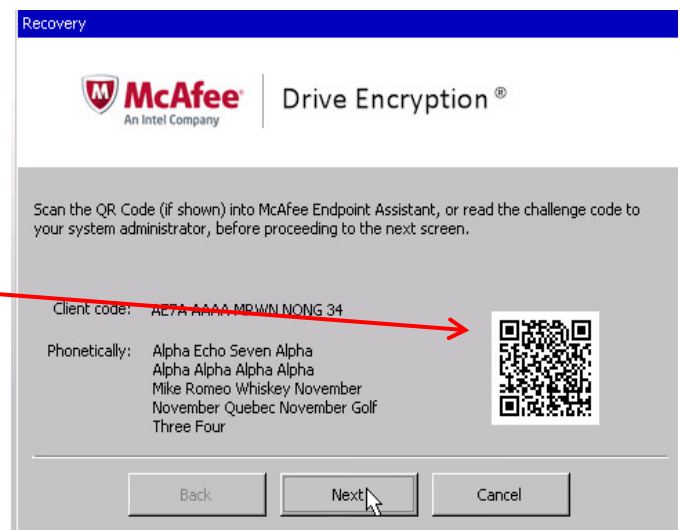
Recovery

McAfee
An Intel Company

Drive Encryption ®

Scan the QR Code (if shown) into McAfee Endpoint Assistant, or read the challenge code to your system administrator, before proceeding to the next screen.

Client code: AE7A AAAA MRWN NQNG 34

Phonetically: Alpha Echo Seven Alpha
Alpha Alpha Alpha Alpha
Mike Romeo Whiskey November
November Quebec November Golf
Three Four

Back
Next
Cancel